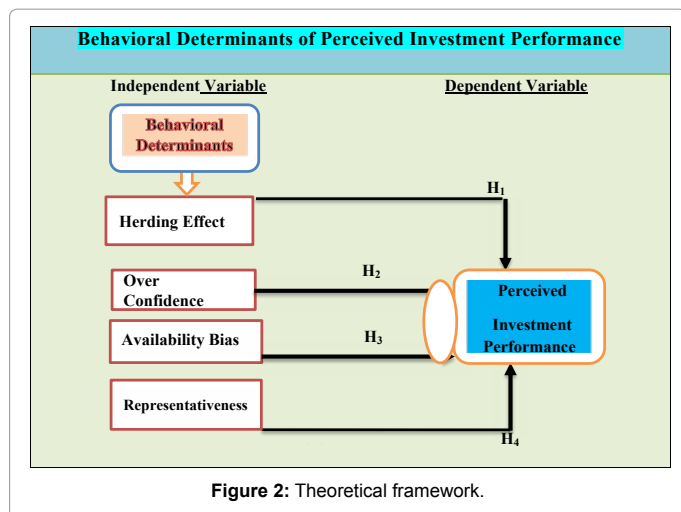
Behavioral Determinants of Perceived Investment Performance

Independent Variable

Dependent Variable

Behavioral Determinants

Herding Effect

$H_1$

Over Confidence

$H_2$

Perceived Investment Performance

Availability Bias

$H_3$

Representativeness

$H_4$

**Figure 2:** Theoretical framework.